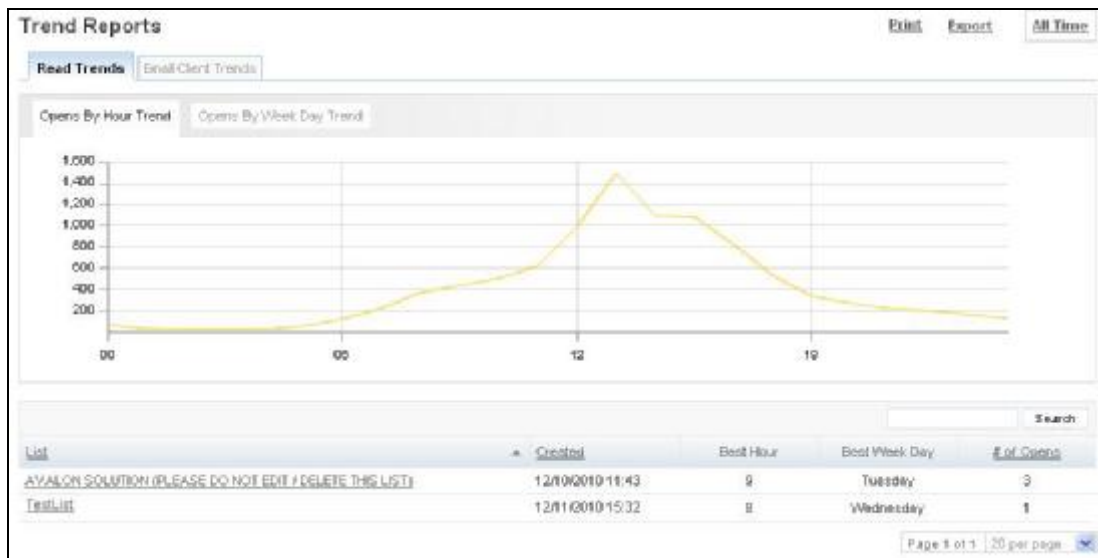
Trend Reports

Print Export All Time

Read Trends | Email Client Trends

Opens By Hour Trend | Opens By Week Day Trend

1,600
1,400
1,200
1,000
800
600
400
200

00 06 12 18

Search

| List | ▲ Created | Best Hour | Best Week Day | # of Opens |
|---|---|---|---|---|
| AVALON SOLUTION (PLEASE DO NOT EDIT / DELETE THIS LIST) | 12/10/2010 11:43 | 9 | Tuesday | 3 |
| TestList | 12/11/2010 15:32 | 8 | Wednesday | 1 |

Page 1 of 1 | 20 per page